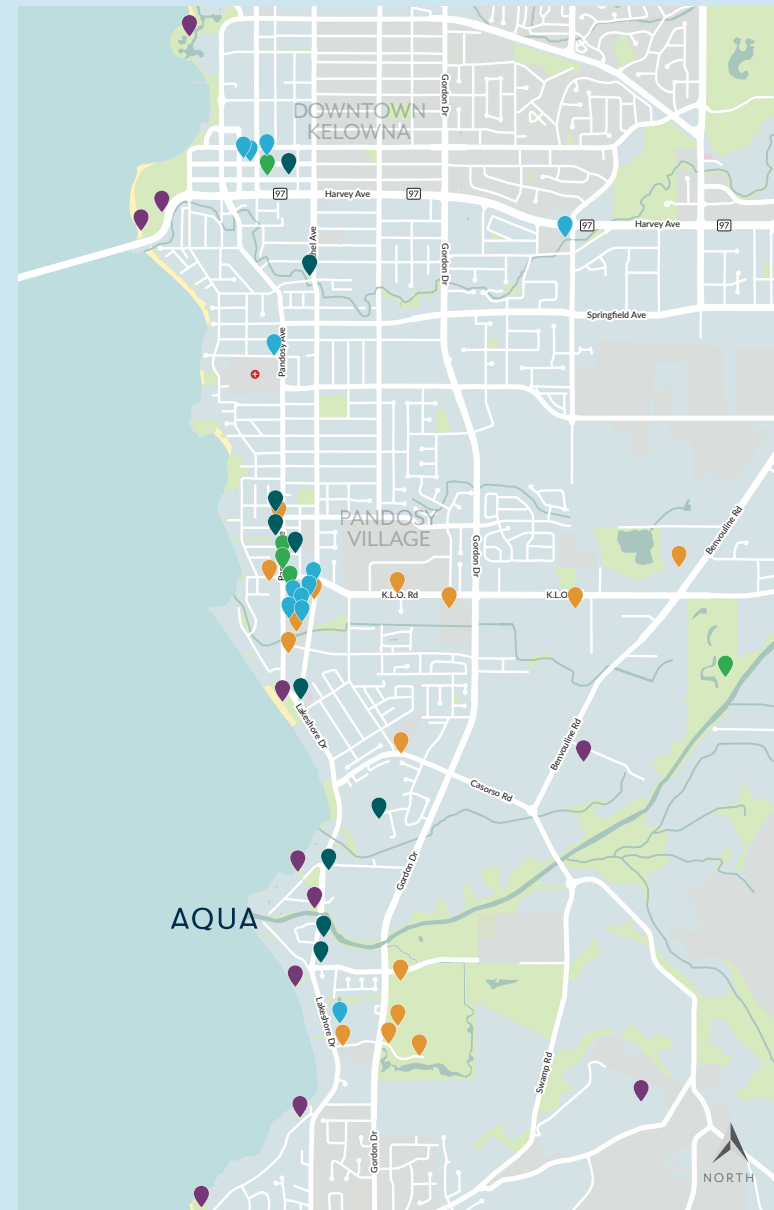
DOWNTOWN KELOWNA

Gordon Dr

97 Harvey Ave 97

97 Harvey Ave 97

Ethel Ave

Gordon Dr

Springfield Ave

Pandosy Ave

PANDOSY VILLAGE

Gordon Dr

Benvoulin Rd

K.L.O. Rd

K.L.O

Lakeshore Dr

Benvoulin Rd

Casorso Rd

Gordon Dr

AQUA

Lakeshore Dr

Swamp Rd

Gordon Dr

NORTH